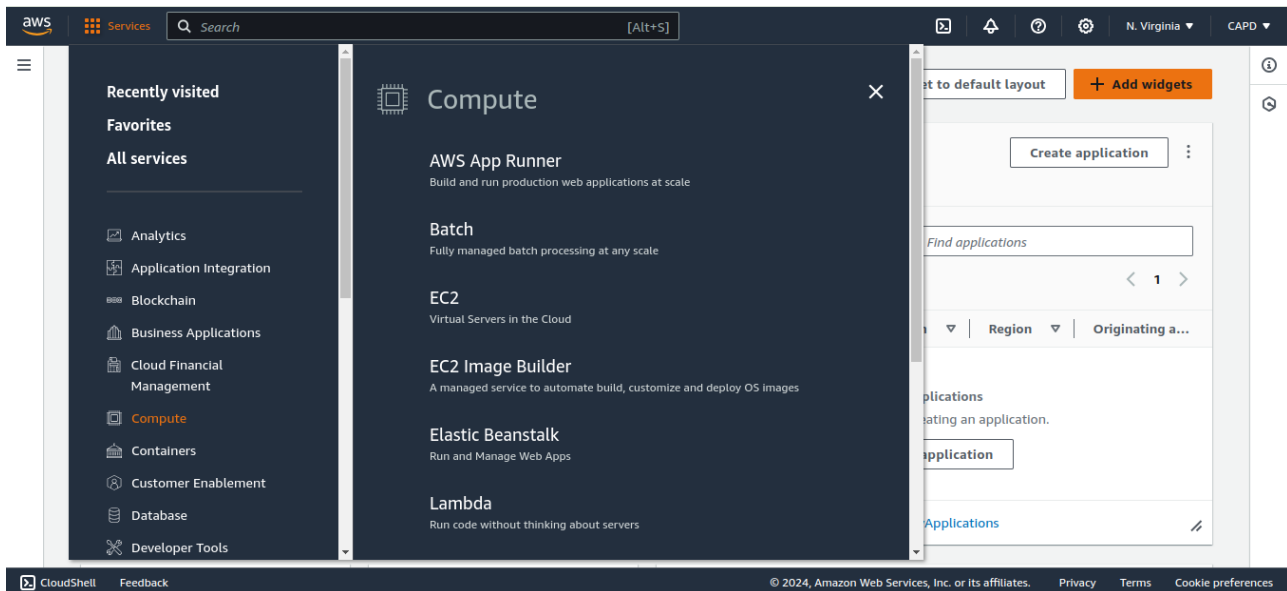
aws
Services
Search
[Alt+S]
N. Virginia ▼
CAPD ▼

Recently visited
Favorites
All services

Analytics
Application Integration
Blockchain
Business Applications
Cloud Financial Management
Compute
Containers
Customer Enablement
Database
Developer Tools

Compute

AWS App Runner
Build and run production web applications at scale

Batch
Fully managed batch processing at any scale

EC2
Virtual Servers in the Cloud

EC2 Image Builder
A managed service to automate build, customize and deploy OS images

Elastic Beanstalk
Run and Manage Web Apps

Lambda
Run code without thinking about servers

et to default layout
Add widgets
Create application
Find applications
1
Region
Originating a...
plications
ating an application.
application
Applications

CloudShell
Feedback
© 2024, Amazon Web Services, Inc. or its affiliates.
Privacy
Terms
Cookie preferences